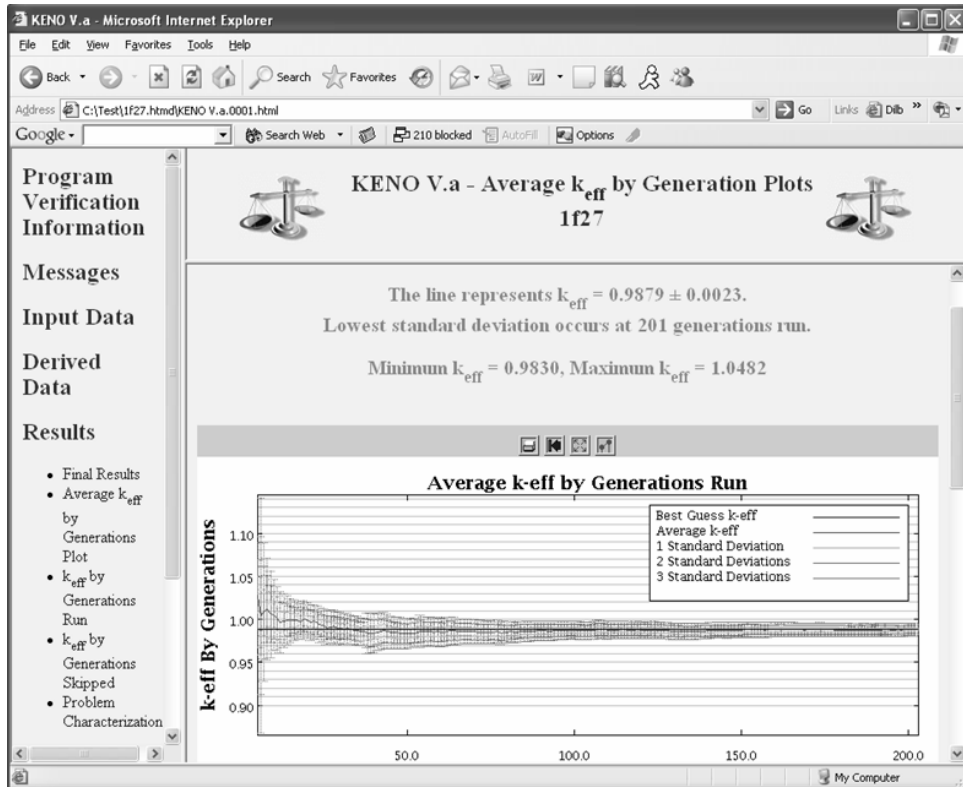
KENO V.a - Microsoft Internet Explorer

File Edit View Favorites Tools Help

Back Search Favorites

Address C:\Test\1f27.htmd\KENO V.a.0001.html Go Links Dilb

Google - Search Web 210 blocked AutoFill Options

Program Verification Information

Messages

Input Data

Derived Data

Results

- Final Results
- Average $k_{eff}$ by Generations Plot
- $k_{eff}$ by Generations Run
- $k_{eff}$ by Generations Skipped
- Problem Characterization

KENO V.a - Average $k_{eff}$ by Generation Plots
1f27

The line represents $k_{eff} = 0.9879 \pm 0.0023$.
Lowest standard deviation occurs at 201 generations run.

Minimum $k_{eff} = 0.9830$, Maximum $k_{eff} = 1.0482$

Average k-eff by Generations Run

Best Guess k-eff
Average k-eff
1 Standard Deviation
2 Standard Deviations
3 Standard Deviations

k-eff By Generations

1.10
1.05
1.00
0.95
0.90

50.0
100.0
150.0
200.0

My Computer